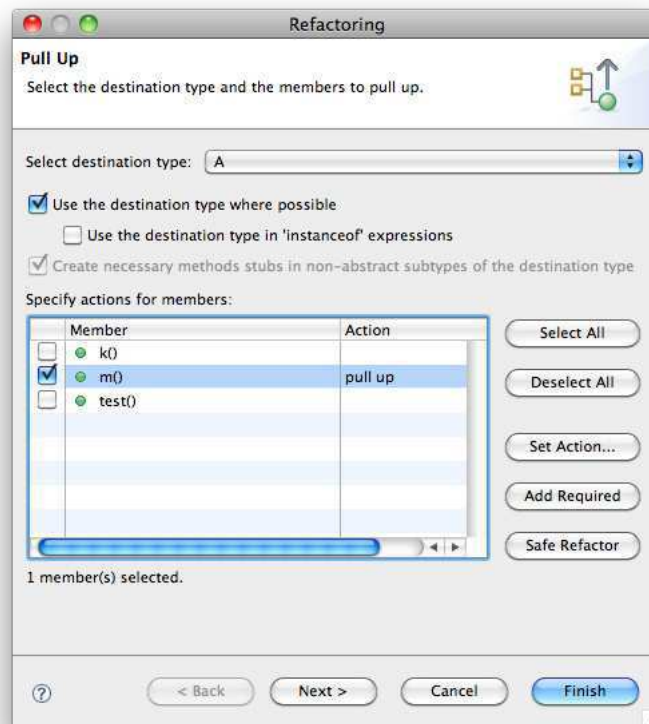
Refactoring

Pull Up

Select the destination type and the members to pull up.

Select destination type: A

Use the destination type where possible

Use the destination type in 'instanceof' expressions

Create necessary methods stubs in non-abstract subtypes of the destination type

Specify actions for members:

| | Member | Action |
|---|---|---|
| | k() | |
| ✓ | m() | pull up |
| | test() | |

Select All

Deselect All

Set Action...

Add Required

Safe Refactor

1 member(s) selected.

?

< Back

Next >

Cancel

Finish